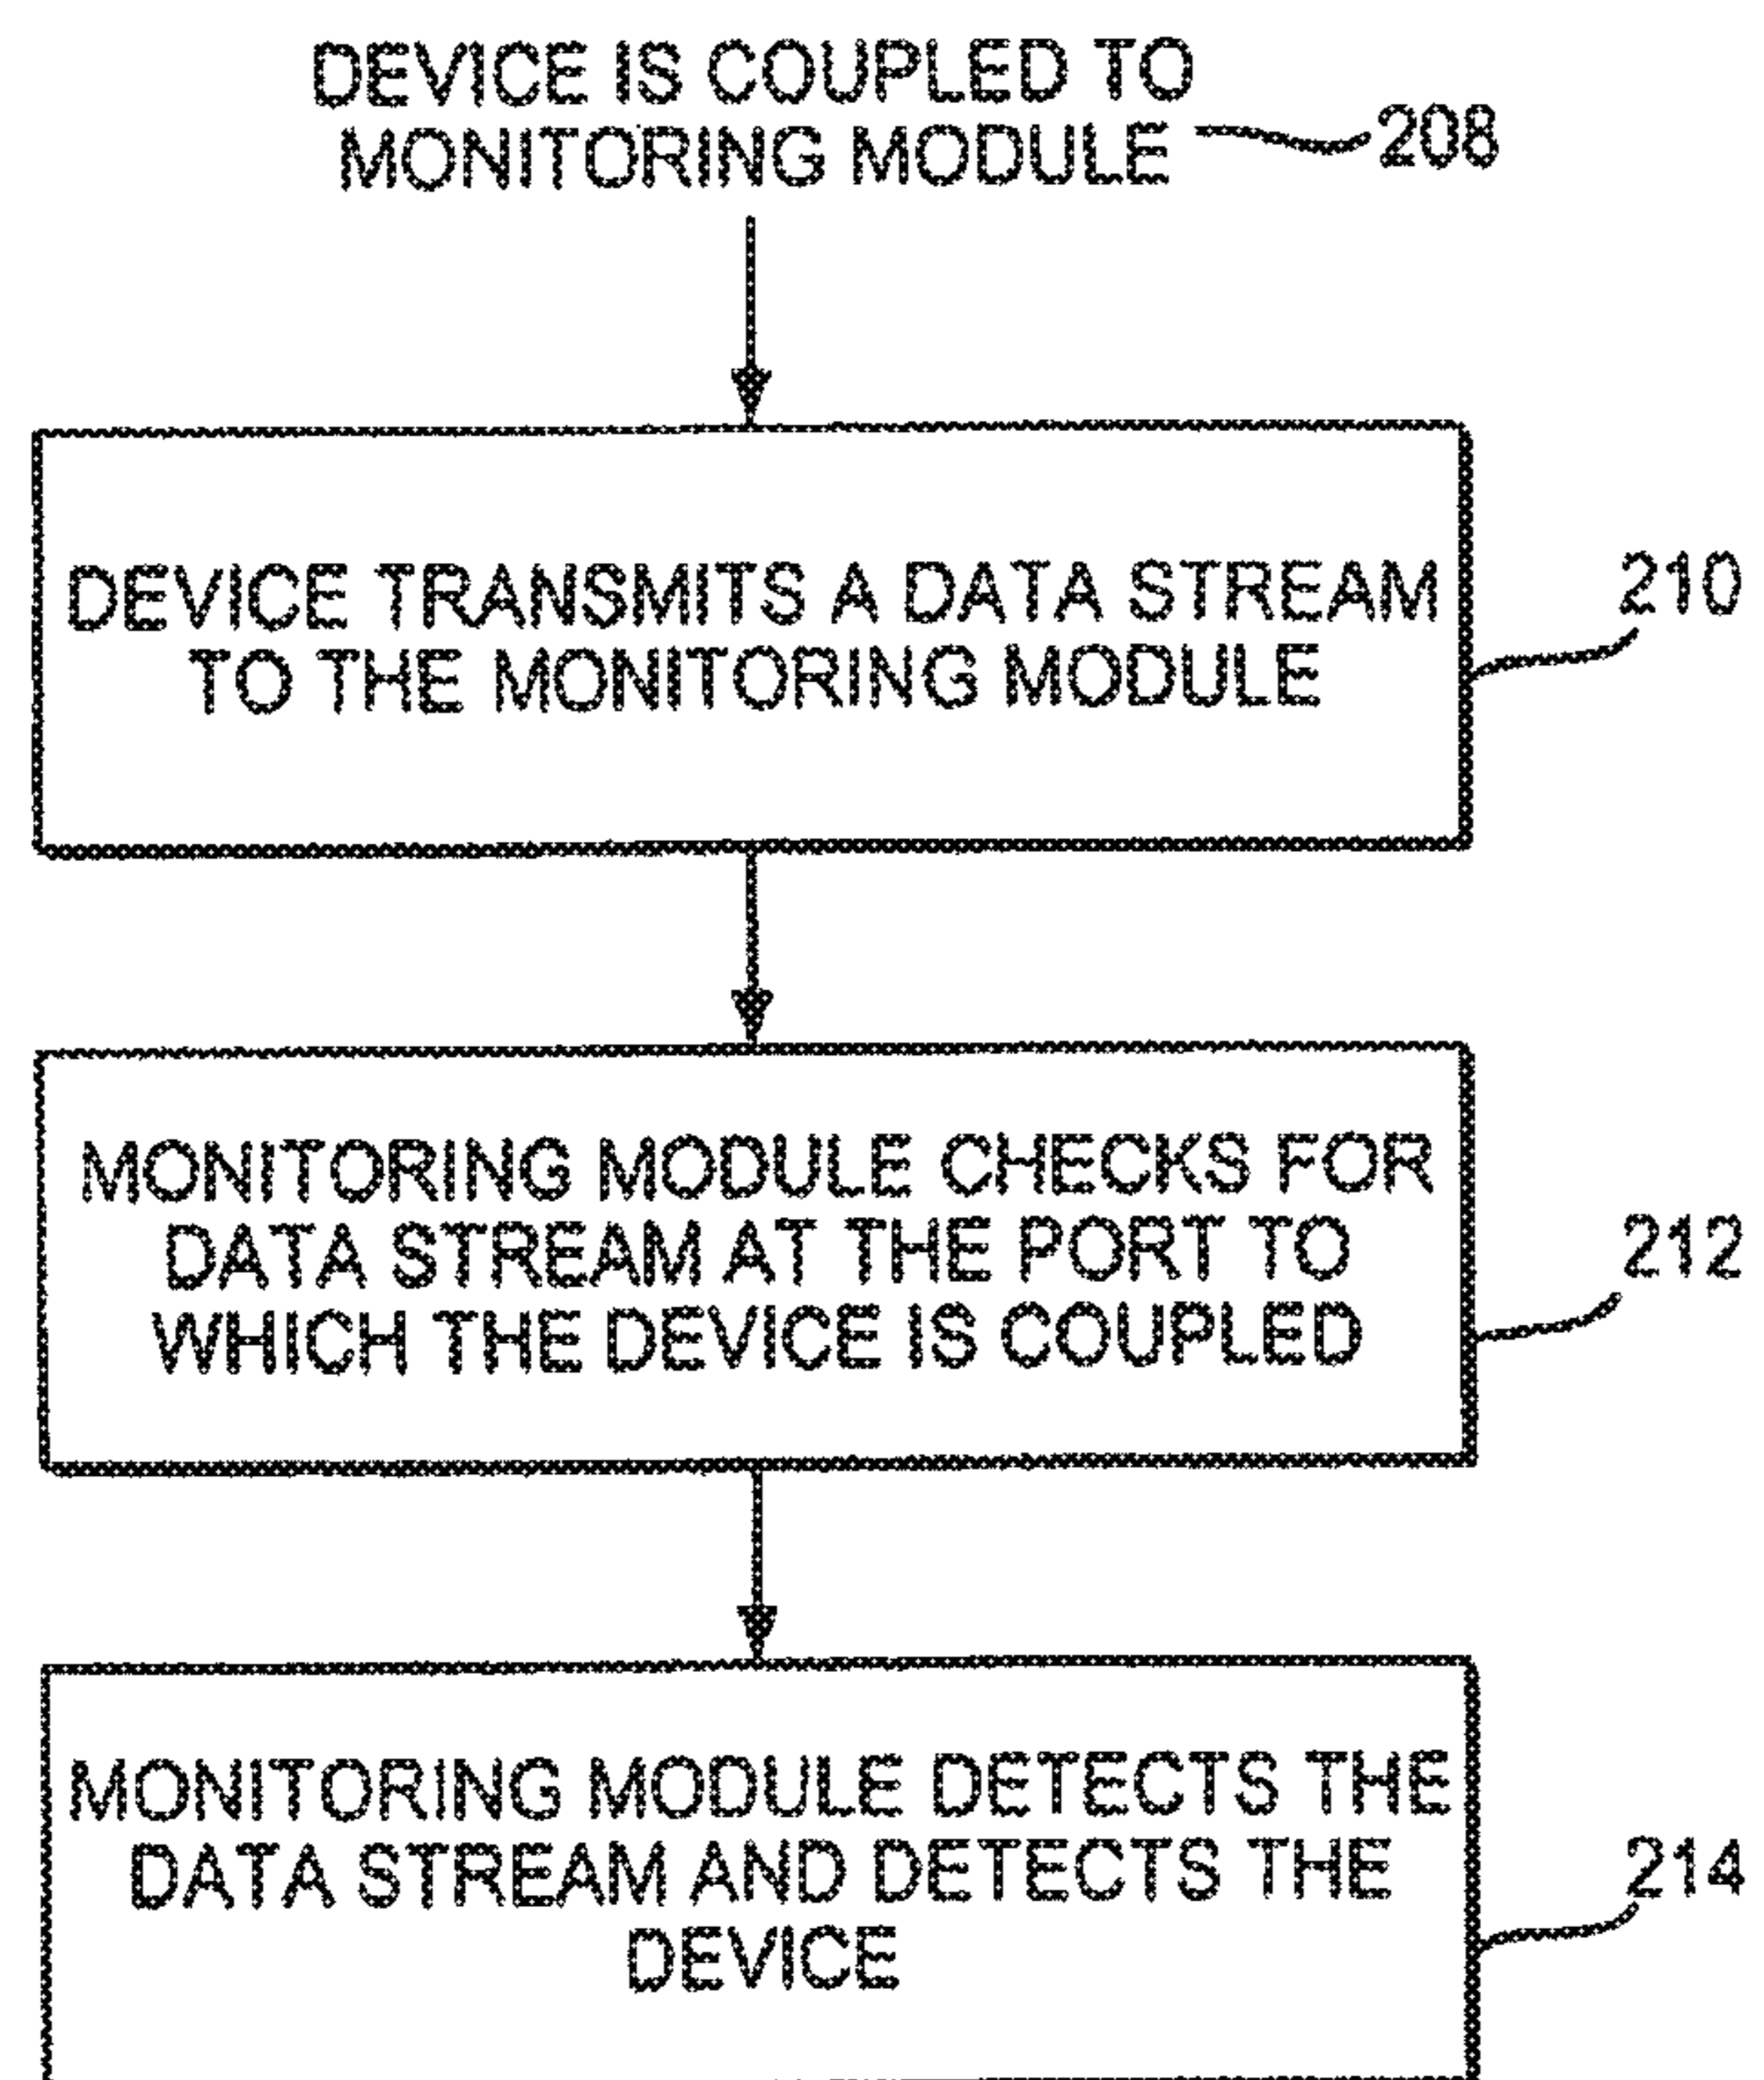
DEVICE IS COUPLED TO MONITORING MODULE

208

DEVICE TRANSMITS A DATA STREAM TO THE MONITORING MODULE

210

MONITORING MODULE CHECKS FOR DATA STREAM AT THE PORT TO WHICH THE DEVICE IS COUPLED

212

MONITORING MODULE DETECTS THE DATA STREAM AND DETECTS THE DEVICE

214